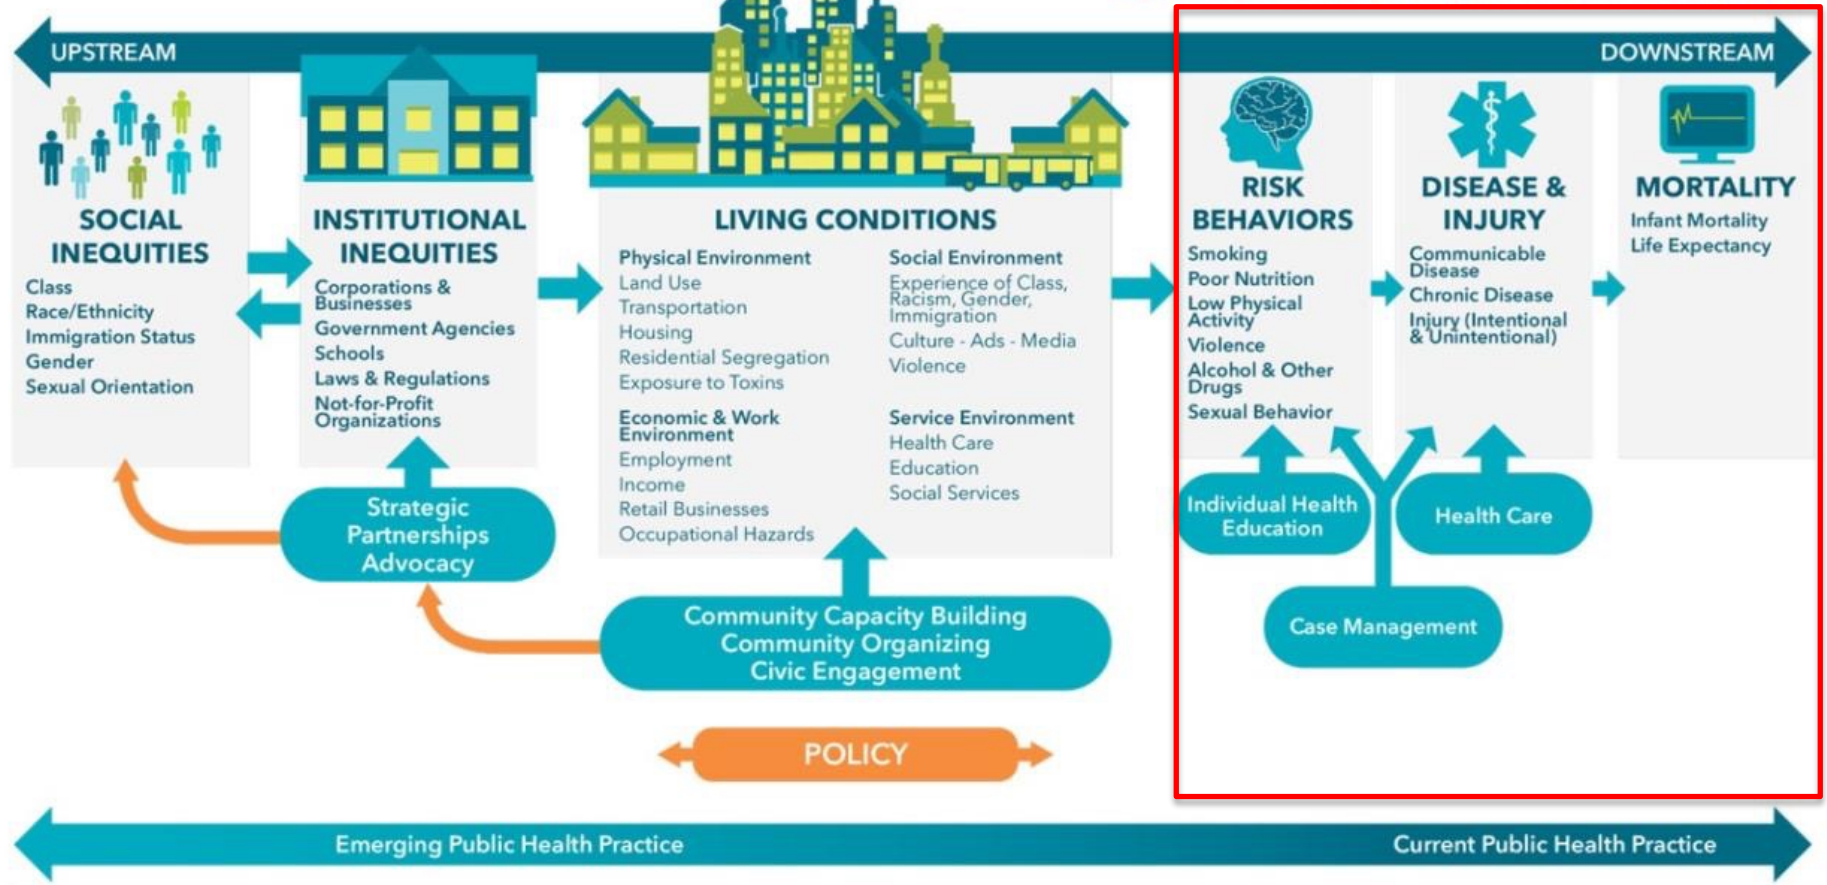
UPSTREAM

DOWNSTREAM

SOCIAL INEQUITIES
Class
Race/Ethnicity
Immigration Status
Gender
Sexual Orientation

INSTITUTIONAL INEQUITIES
Corporations & Businesses
Government Agencies
Schools
Laws & Regulations
Not-for-Profit Organizations

LIVING CONDITIONS
Physical Environment
Land Use
Transportation
Housing
Residential Segregation
Exposure to Toxins

Economic & Work Environment
Employment
Income
Retail Businesses
Occupational Hazards

Social Environment
Experience of Class, Racism, Gender, Immigration
Culture - Ads - Media
Violence

Service Environment
Health Care
Education
Social Services

RISK BEHAVIORS
Smoking
Poor Nutrition
Low Physical Activity
Violence
Alcohol & Other Drugs
Sexual Behavior

DISEASE & INJURY
Communicable Disease
Chronic Disease
Injury (Intentional & Unintentional)

MORTALITY
Infant Mortality
Life Expectancy

Strategic Partnerships Advocacy

Community Capacity Building
Community Organizing
Civic Engagement

Individual Health Education

Health Care

Case Management

POLICY

Emerging Public Health Practice

Current Public Health Practice